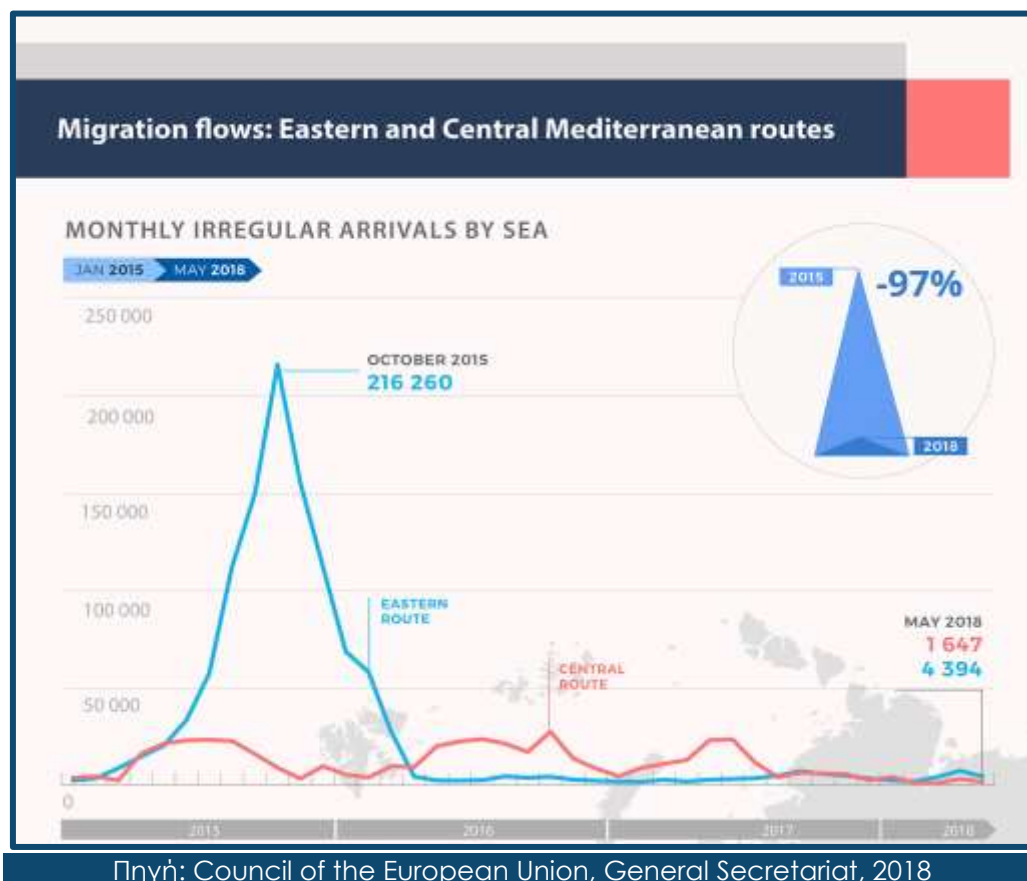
Migration flows: Eastern and Central Mediterranean routes

MONTHLY IRREGULAR ARRIVALS BY SEA

JAN 2015 MAY 2018

2015 -97%

2018

250 000

200 000

150 000

100 000

50 000

0

OCTOBER 2015
216 260

EASTERN ROUTE

CENTRAL ROUTE

MAY 2018
1 647
4 394

2015 2016 2017 2018

Πηγή: Council of the European Union, General Secretariat, 2018